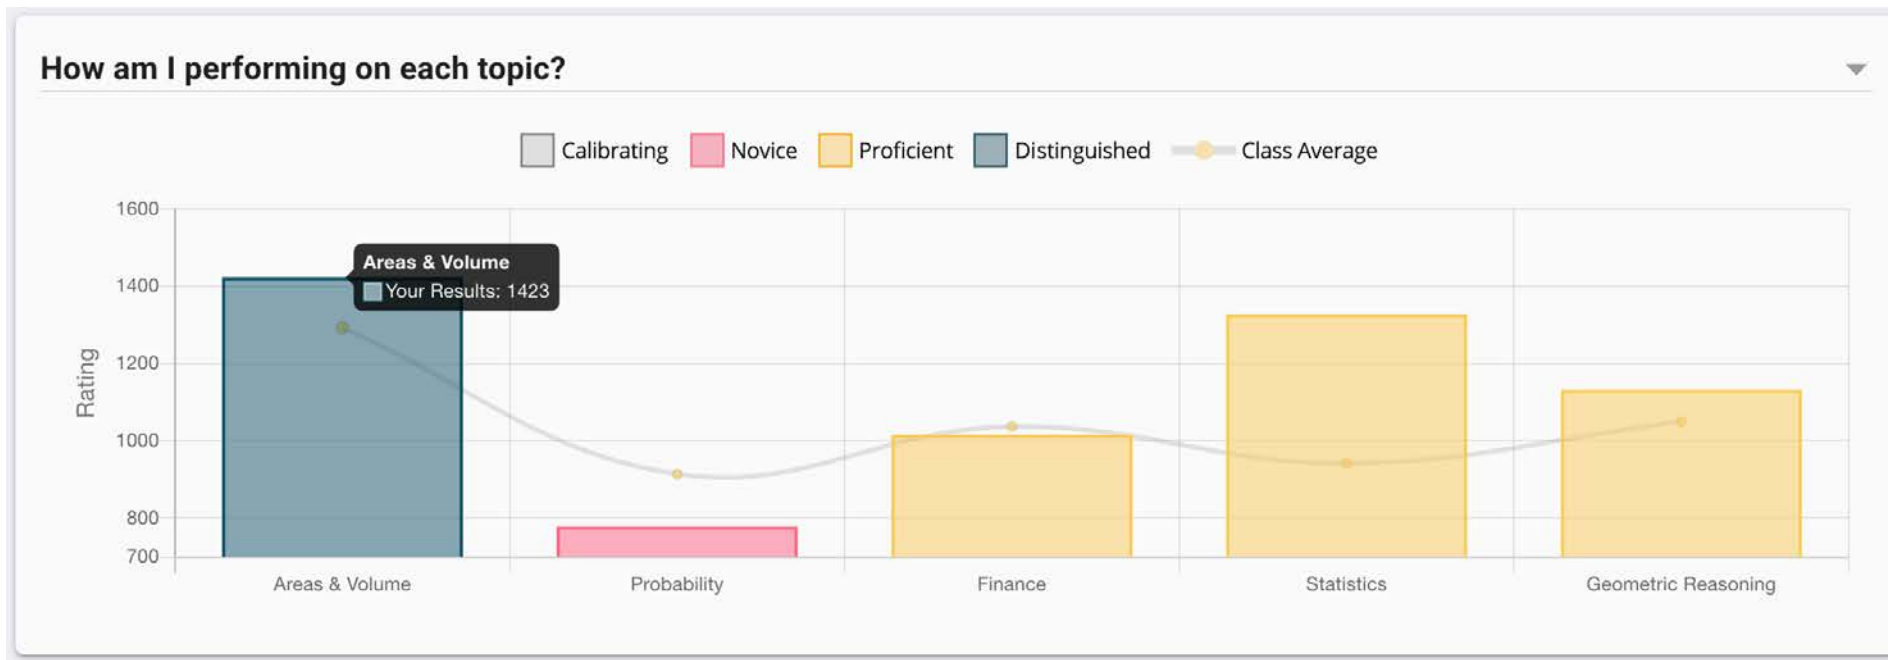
How am I performing on each topic?

Calibrating Novice Proficient Distinguished Class Average

Rating

1600
1400
1200
1000
800
700

Areas & Volume
Your Results: 1423

Areas & Volume
Probability
Finance
Statistics
Geometric Reasoning